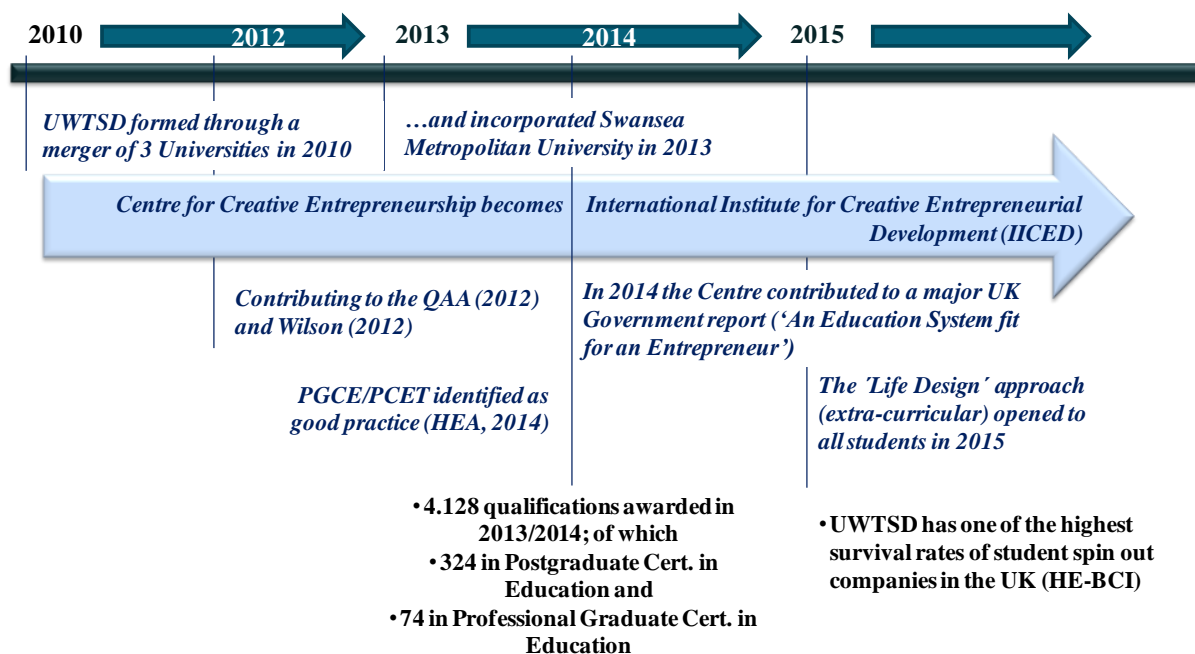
2010

2012

2013

2014

2015

UWTSD formed through a merger of 3 Universities in 2010

…and incorporated Swansea Metropolitan University in 2013

Centre for Creative Entrepreneurship becomes International Institute for Creative Entrepreneurial Development (IICED)

Contributing to the QAA (2012) and Wilson (2012)

In 2014 the Centre contributed to a major UK Government report ('An Education System fit for an Entrepreneur')

PGCE/PCET identified as good practice (HEA, 2014)

The 'Life Design' approach (extra-curricular) opened to all students in 2015

• 4.128 qualifications awarded in 2013/2014; of which
• 324 in Postgraduate Cert. in Education and
• 74 in Professional Graduate Cert. in Education

• UWTSD has one of the highest survival rates of student spin out companies in the UK (HE-BCI)